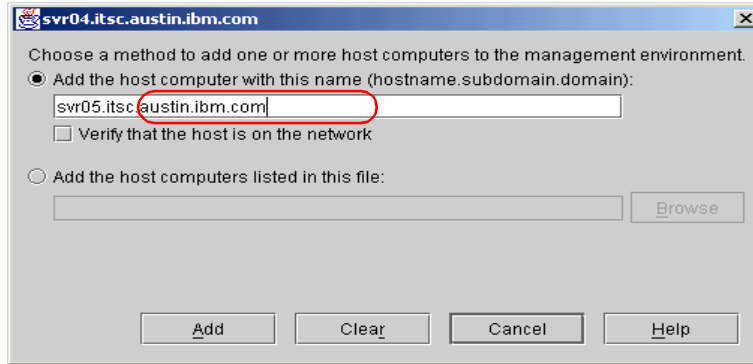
svr04.itsc.austin.ibm.com

Choose a method to add one or more host computers to the management environment.

Add the host computer with this name (hostname.subdomain.domain):

svr05.itsc.austin.ibm.com

Verify that the host is on the network

Add the host computers listed in this file:

Browse

Add

Clear

Cancel

Help